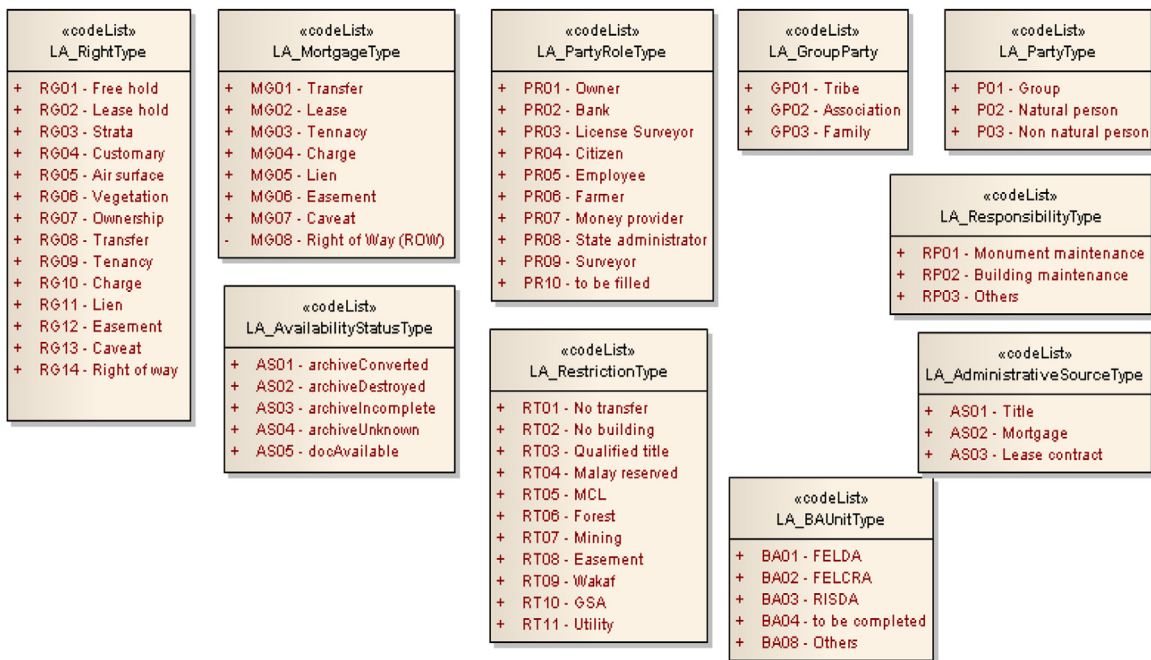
«codeList»
LA_RightType

+ RG01 - Free hold
+ RG02 - Lease hold
+ RG03 - Strata
+ RG04 - Customary
+ RG05 - Air surface
+ RG06 - Vegetation
+ RG07 - Ownership
+ RG08 - Transfer
+ RG09 - Tenancy
+ RG10 - Charge
+ RG11 - Lien
+ RG12 - Easement
+ RG13 - Caveat
+ RG14 - Right of way

«codeList»
LA_MortgageType

+ MG01 - Transfer
+ MG02 - Lease
+ MG03 - Tennacy
+ MG04 - Charge
+ MG05 - Lien
+ MG06 - Easement
+ MG07 - Caveat
- MG08 - Right of Way (ROW)

«codeList»
LA_AvailabilityStatusType

+ AS01 - archiveConverted
+ AS02 - archiveDestroyed
+ AS03 - archiveIncomplete
+ AS04 - archiveUnknown
+ AS05 - docAvailable

«codeList»
LA_PartyRoleType

+ PR01 - Owner
+ PR02 - Bank
+ PR03 - License Surveyor
+ PR04 - Citizen
+ PR05 - Employee
+ PR06 - Farmer
+ PR07 - Money provider
+ PR08 - State administrator
+ PR09 - Surveyor
+ PR10 - to be filled

«codeList»
LA_RestrictionType

+ RT01 - No transfer
+ RT02 - No building
+ RT03 - Qualified title
+ RT04 - Malay reserved
+ RT05 - MCL
+ RT06 - Forest
+ RT07 - Mining
+ RT08 - Easement
+ RT09 - Wakaf
+ RT10 - GSA
+ RT11 - Utility

«codeList»
LA_GroupParty

+ GP01 - Tribe
+ GP02 - Association
+ GP03 - Family

«codeList»
LA_PartyType

+ P01 - Group
+ P02 - Natural person
+ P03 - Non natural person

«codeList»
LA_ResponsibilityType

+ RP01 - Monument maintenance
+ RP02 - Building maintenance
+ RP03 - Others

«codeList»
LA_AdministrativeSourceType

+ AS01 - Title
+ AS02 - Mortgage
+ AS03 - Lease contract

«codeList»
LA_BAUnitType

+ BA01 - FELDA
+ BA02 - FELCRA
+ BA03 - RISDA
+ BA04 - to be completed
+ BA08 - Others